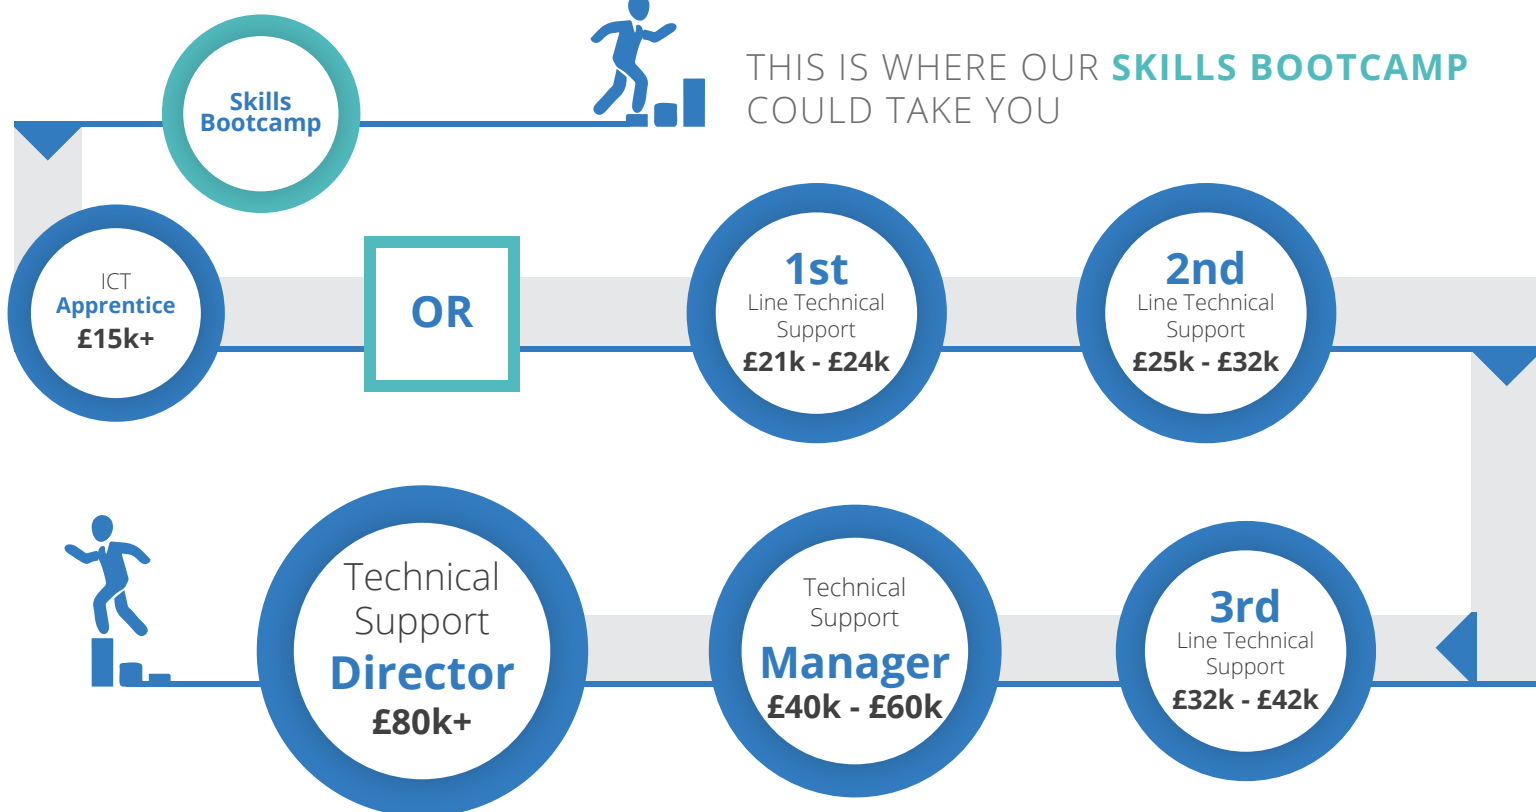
THIS IS WHERE OUR SKILLS BOOTCAMP COULD TAKE YOU

Skills Bootcamp

ICT Apprentice £15k+

OR

1st Line Technical Support £21k - £24k

2nd Line Technical Support £25k - £32k

3rd Line Technical Support £32k - £42k

Technical Support Manager £40k - £60k

Technical Support Director £80k+